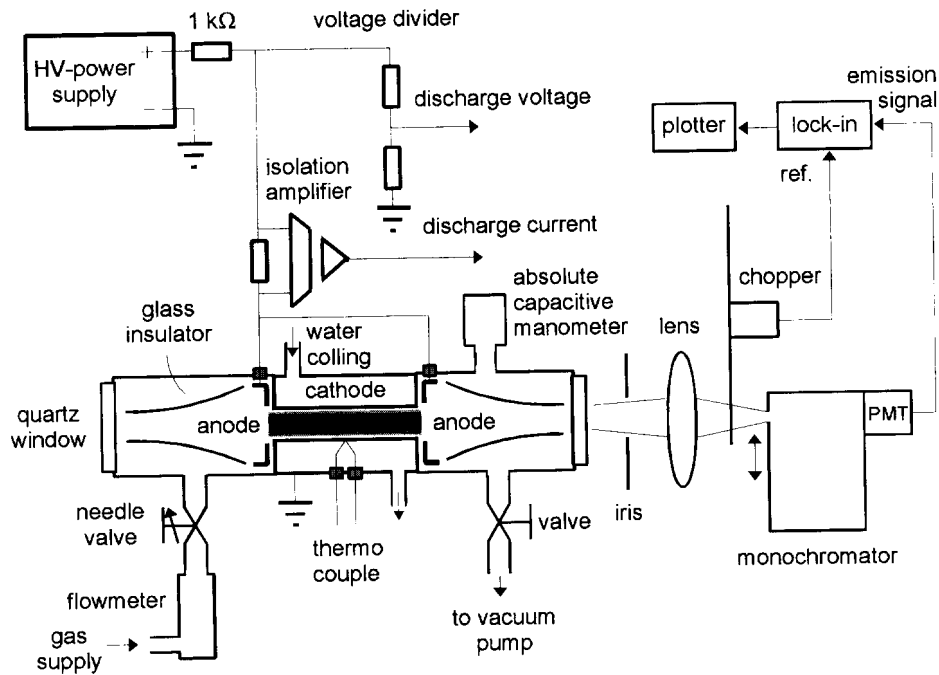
1 kΩ

voltage divider

HV-power supply

+

discharge voltage

emission signal

plotter

lock-in

ref.

isolation amplifier

discharge current

absolute capacitive manometer

chopper

glass insulator

water colling

lens

cathode

quartz window

anode

anode

PMT

needle valve

valve

iris

thermo couple

monochromator

flowmeter

gas supply

to vacuum pump